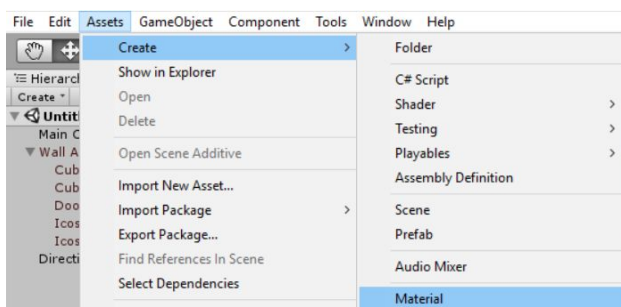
File Edit Assets GameObject Component Tools Window Help

Hierarcl
Create
Untitl
Main C
Wall A
Cub
Cub
Doo
Icos
Icos
Directi

Create >
Show in Explorer
Open
Delete
Open Scene Additive
Import New Asset...
Import Package >
Export Package...
Find References In Scene
Select Dependencies

Folder
C# Script
Shader >
Testing >
Playables >
Assembly Definition
Scene
Prefab
Audio Mixer
Material